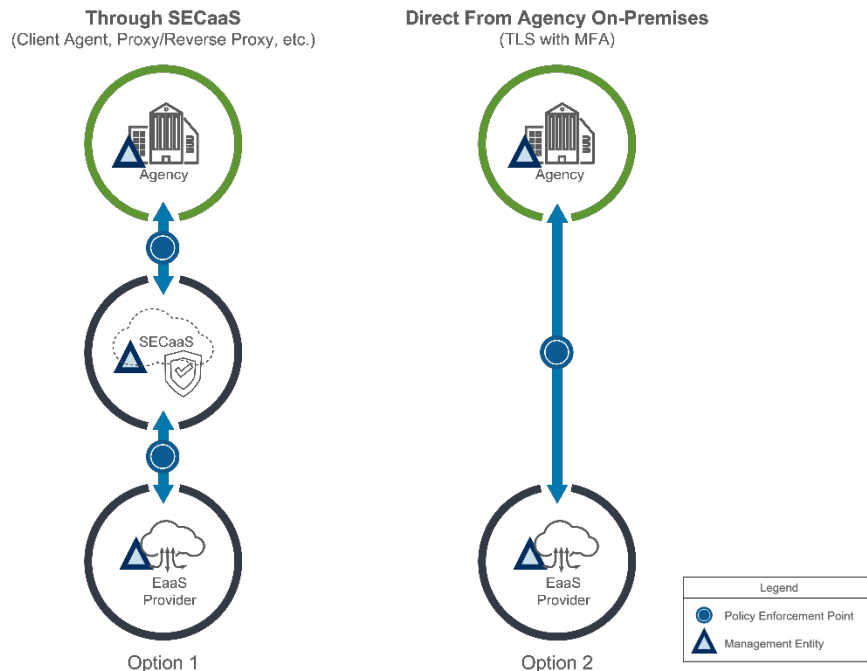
Through SECaaS
(Client Agent, Proxy/Reverse Proxy, etc.)

Agency

SECaaS

EaaS Provider

Option 1

Direct From Agency On-Premises
(TLS with MFA)

Agency

EaaS Provider

Option 2

Legend

Policy Enforcement Point

Management Entity